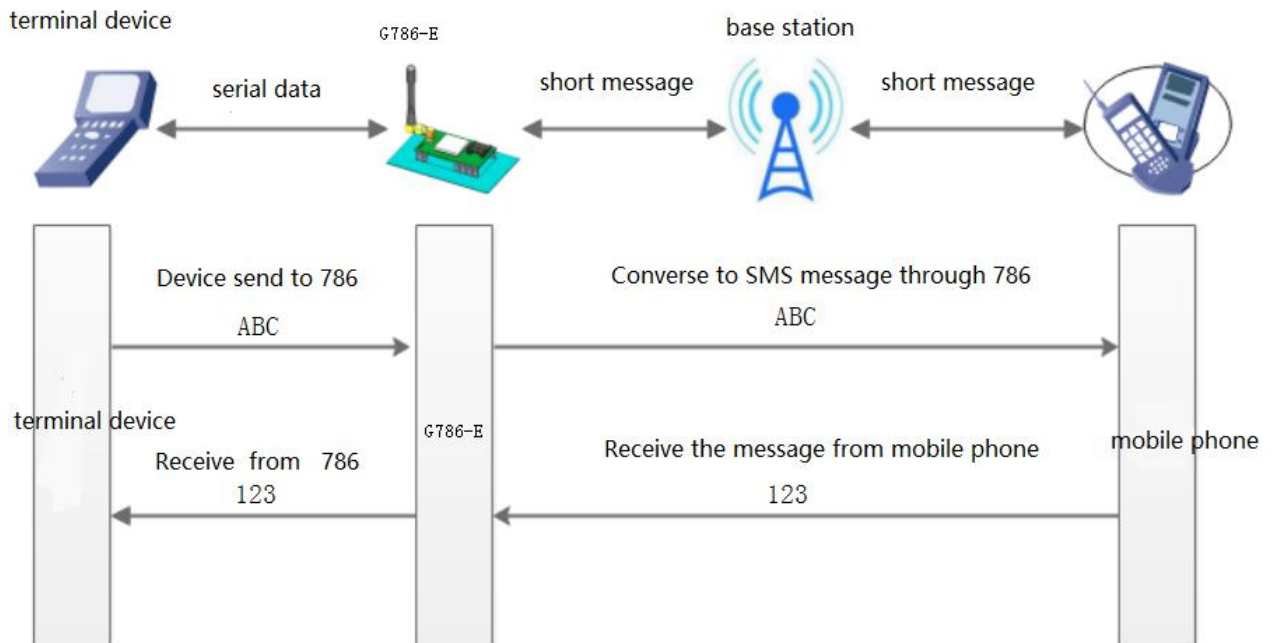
terminal device

G786-E

base station

serial data

short message

short message

Device send to 786

ABC

Converse to SMS message through 786

ABC

terminal device

G786-E

mobile phone

Receive from 786

123

Receive the message from mobile phone

123